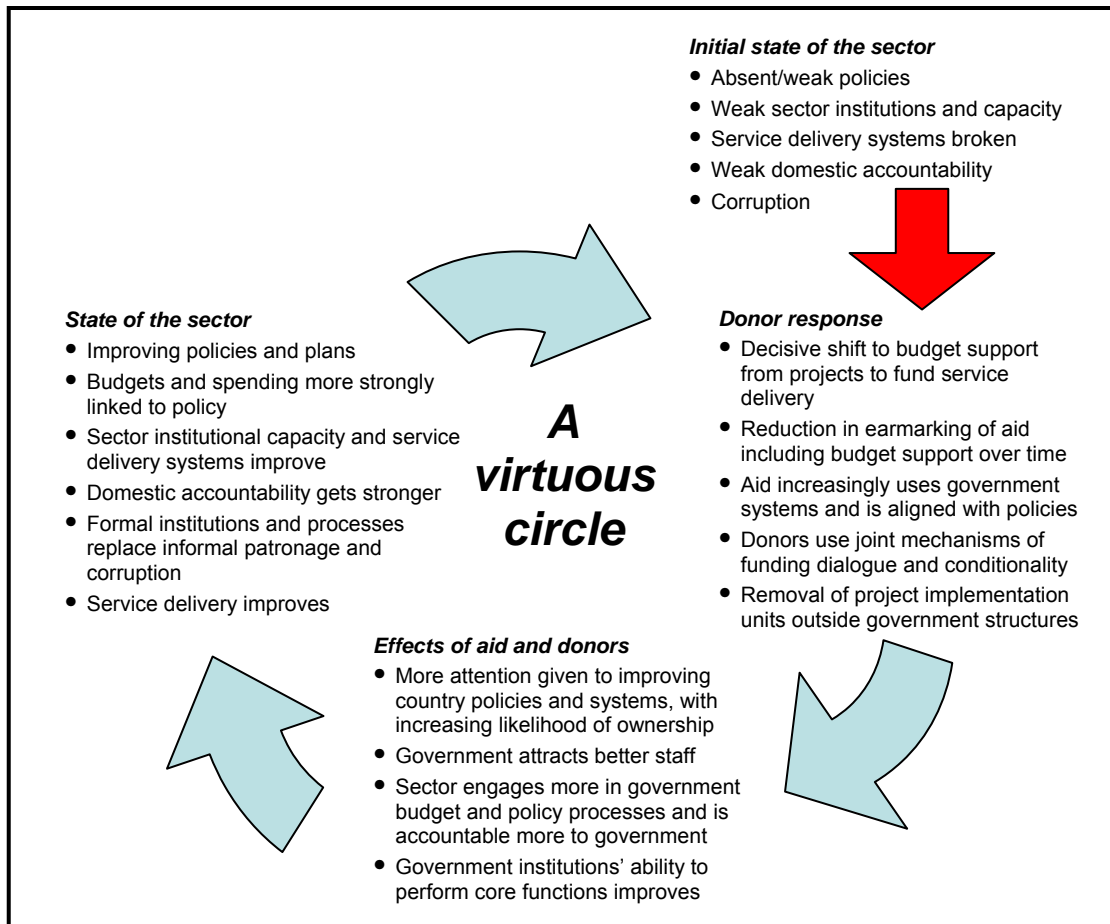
*Initial state of the sector*
- Absent/weak policies
- Weak sector institutions and capacity
- Service delivery systems broken
- Weak domestic accountability
- Corruption

*State of the sector*
- Improving policies and plans
- Budgets and spending more strongly linked to policy
- Sector institutional capacity and service delivery systems improve
- Domestic accountability gets stronger
- Formal institutions and processes replace informal patronage and corruption
- Service delivery improves

**A virtuous circle**

*Donor response*
- Decisive shift to budget support from projects to fund service delivery
- Reduction in earmarking of aid including budget support over time
- Aid increasingly uses government systems and is aligned with policies
- Donors use joint mechanisms of funding dialogue and conditionality
- Removal of project implementation units outside government structures

*Effects of aid and donors*
- More attention given to improving country policies and systems, with increasing likelihood of ownership
- Government attracts better staff
- Sector engages more in government budget and policy processes and is accountable more to government
- Government institutions' ability to perform core functions improves